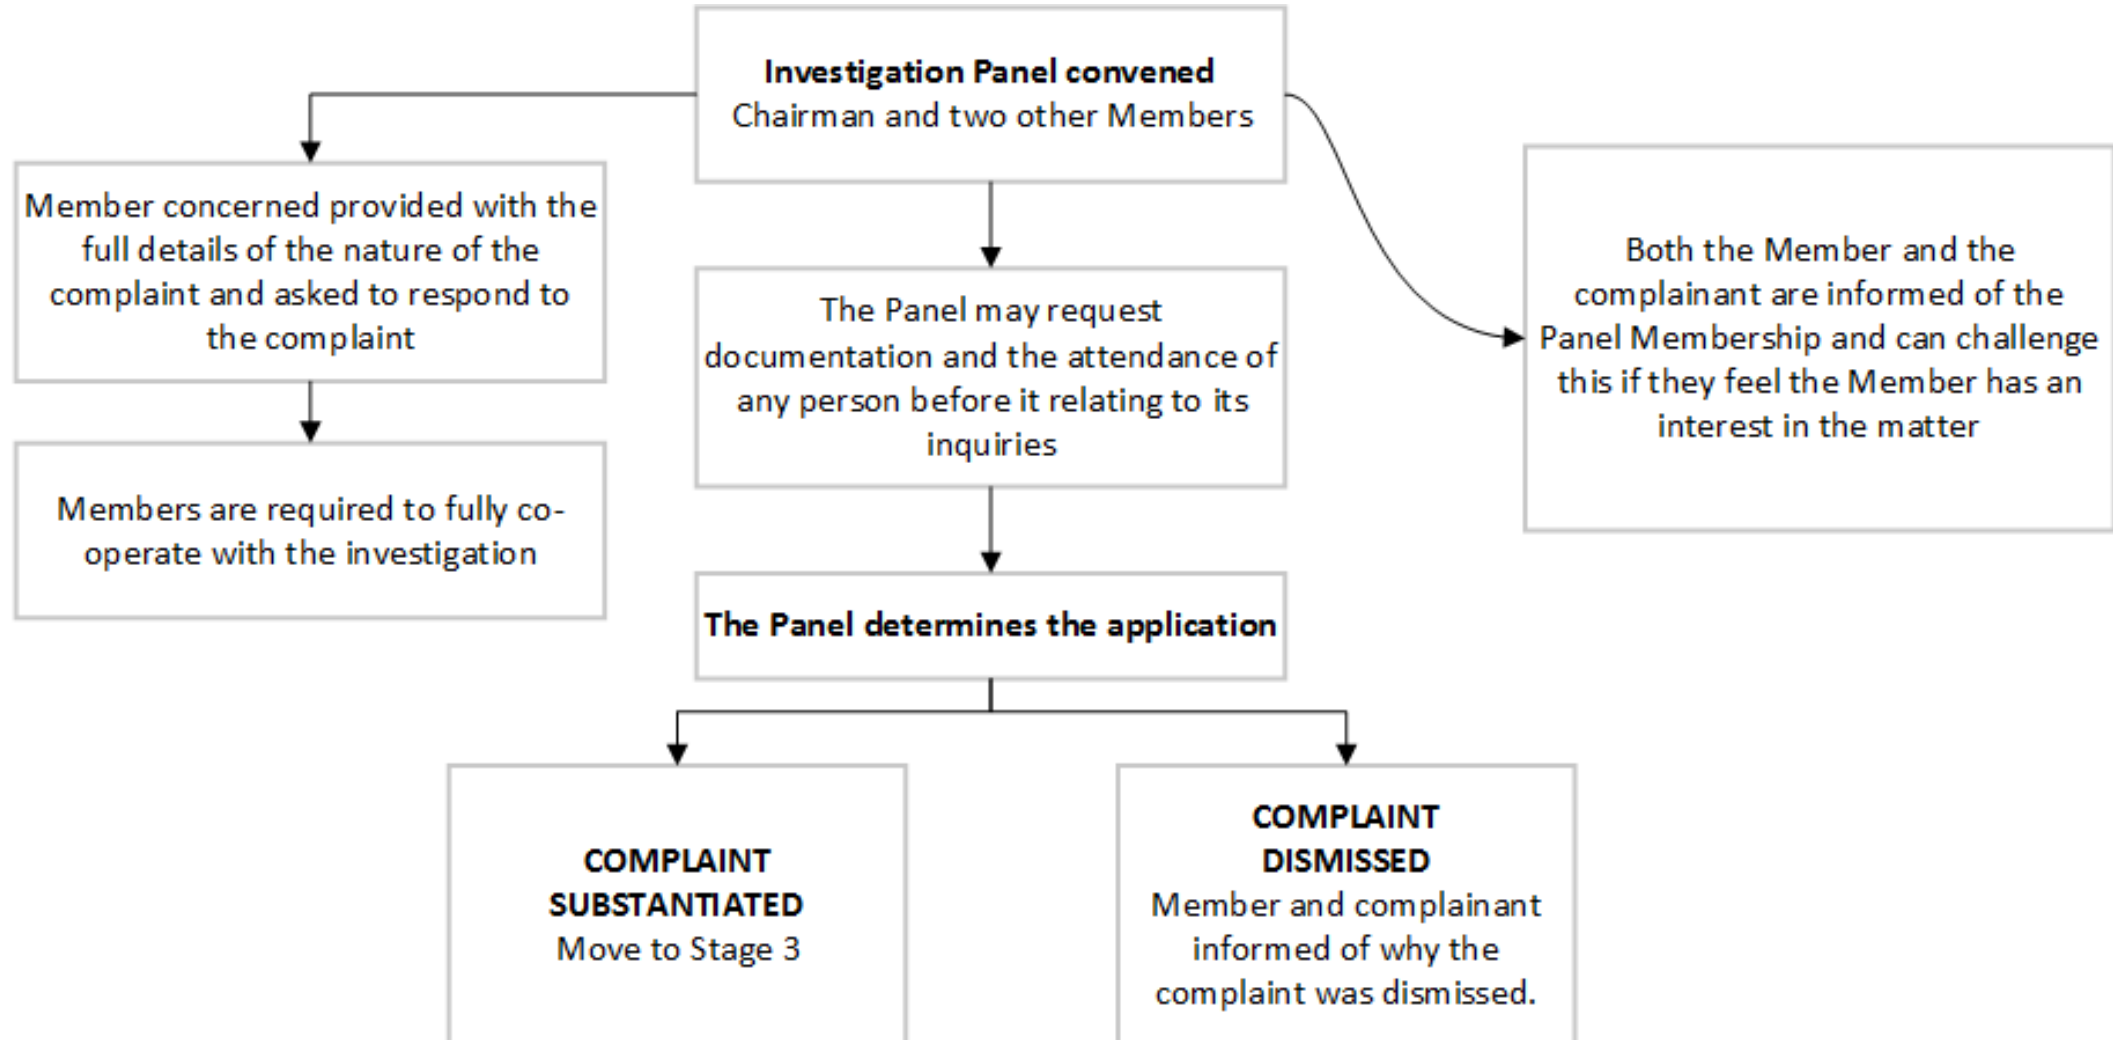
**Investigation Panel convened**
Chairman and two other Members

Member concerned provided with the full details of the nature of the complaint and asked to respond to the complaint

Members are required to fully co-operate with the investigation

The Panel may request documentation and the attendance of any person before it relating to its inquiries

Both the Member and the complainant are informed of the Panel Membership and can challenge this if they feel the Member has an interest in the matter

**The Panel determines the application**

**COMPLAINT SUBSTANTIATED**
Move to Stage 3

**COMPLAINT DISMISSED**
Member and complainant informed of why the complaint was dismissed.